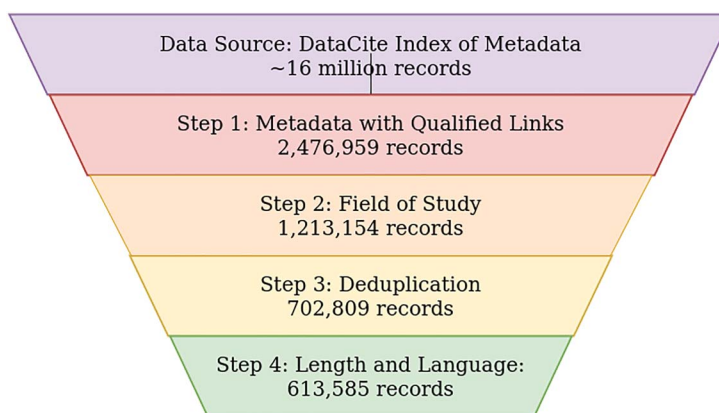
Data Source: DataCite Index of Metadata
~16 million records

Step 1: Metadata with Qualified Links
2,476,959 records

Step 2: Field of Study
1,213,154 records

Step 3: Deduplication
702,809 records

Step 4: Length and Language:
613,585 records